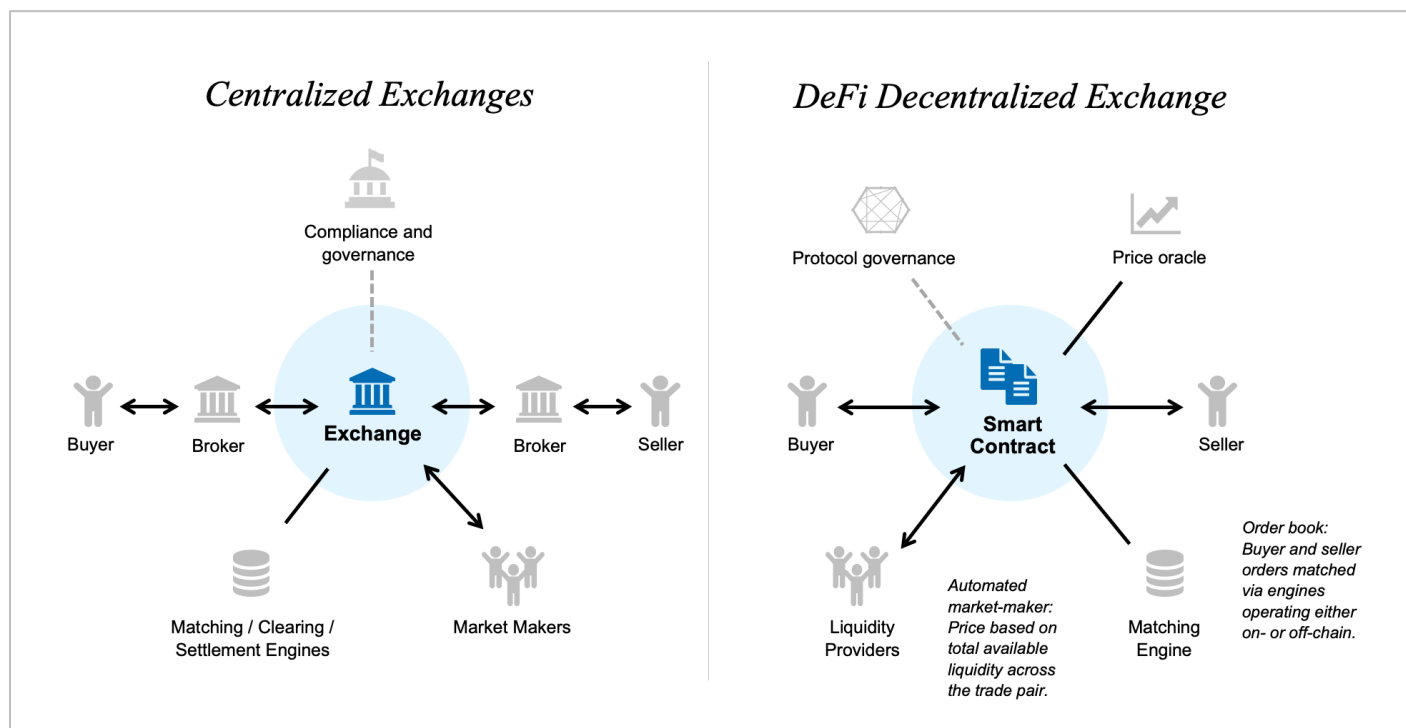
Centralized Exchanges

Compliance and governance

Buyer

Broker

Exchange

Broker

Seller

Matching / Clearing / Settlement Engines

Market Makers

DeFi Decentralized Exchange

Protocol governance

Price oracle

Buyer

Smart Contract

Seller

Liquidity Providers

Automated market-maker: Price based on total available liquidity across the trade pair.

Matching Engine

Order book: Buyer and seller orders matched via engines operating either on- or off-chain.